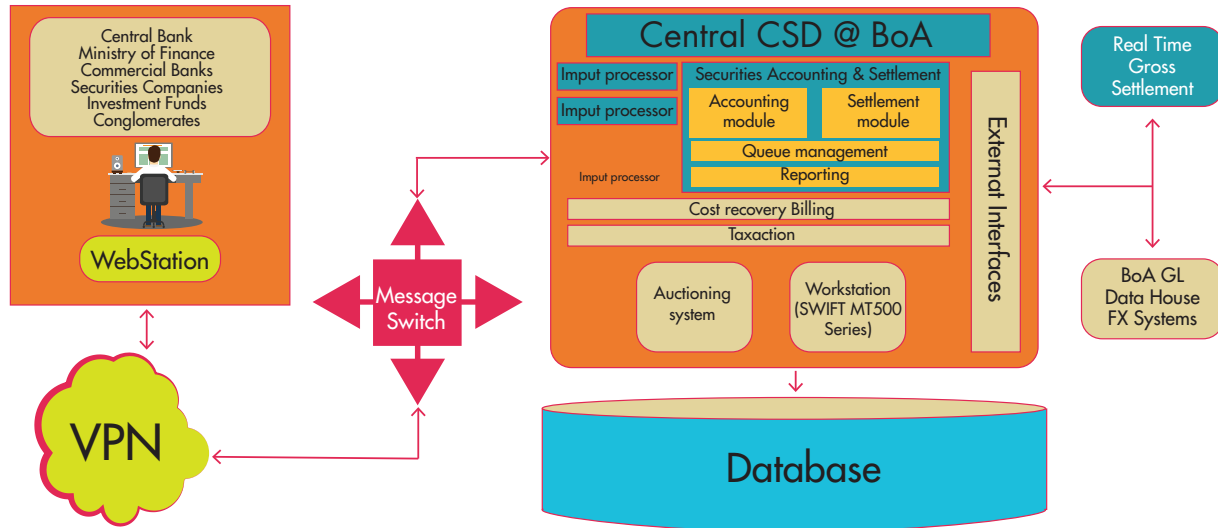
Central Bank
Ministry of Finance
Commercial Banks
Securities Companies
Investment Funds
Conglomerates

WebStation

VPN

Message Switch

Central CSD @ BoA

Imput processor

Imput processor

Imput processor

Securities Accounting & Settlement

Accounting module

Settlement module

Queue management

Reporting

Cost recovery Billing

Taxaction

Auctioning system

Workstation (SWIFT MT500 Series)

Extermal Interfaces

Real Time Gross Settlement

BoA GL
Data House
FX Systems

Database